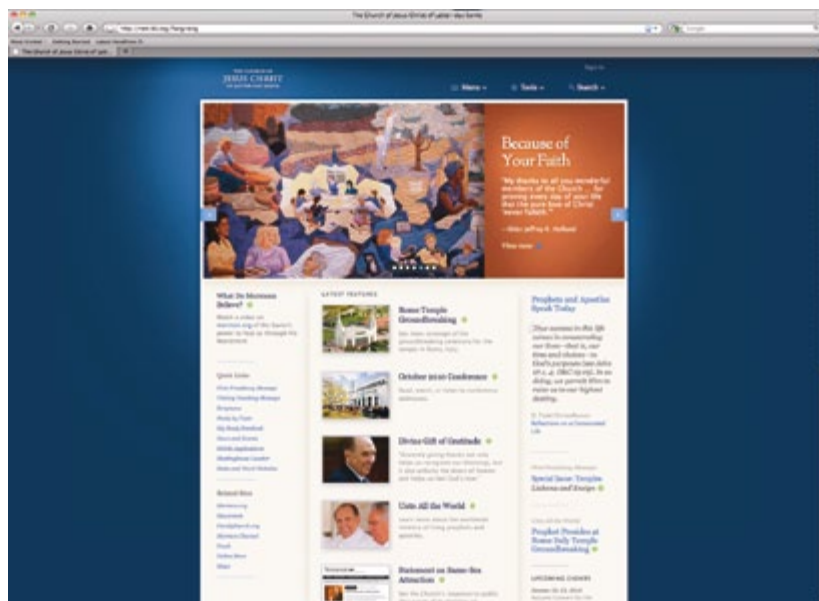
The Church of Jesus Christ of Latter-day Saints

THE CHURCH OF JESUS CHRIST OF LATTER-DAY SAINTS

Sign In

Menu

Tools

Search

Because of Your Faith

"My thanks to all you wonderful members of the Church . . . for proving every day of your life that the pure love of Christ 'never faileth.'"

—Elder Jeffrey R. Holland

View more

What Do Mormons Believe?

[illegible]

Quick Links

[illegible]

Related Sites

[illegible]

LATEST FEATURES

Rome Temple Groundbreaking

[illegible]

October 2010 Conference

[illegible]

Divine Gift of Gratitude

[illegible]

Unto All the World

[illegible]

Statement on Same-Sex Attraction

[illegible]

Prophets and Apostles Speak Today

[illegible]

Special Issue: Temples

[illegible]

Prophet Presides at Rome Italy Temple Groundbreaking

UPCOMING EVENTS

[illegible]